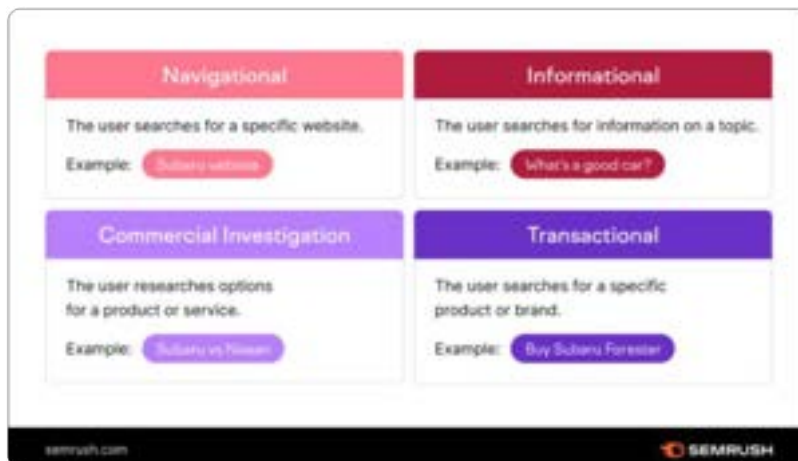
Navigational

The user searches for a specific website.

Example: Subaru website

Informational

The user searches for information on a topic.

Example: What's a good car?

Commercial Investigation

The user researches options for a product or service.

Example: Subaru vs Nissan

Transactional

The user searches for a specific product or brand.

Example: Buy Subaru Forester

semrush.com

SEMRUSH